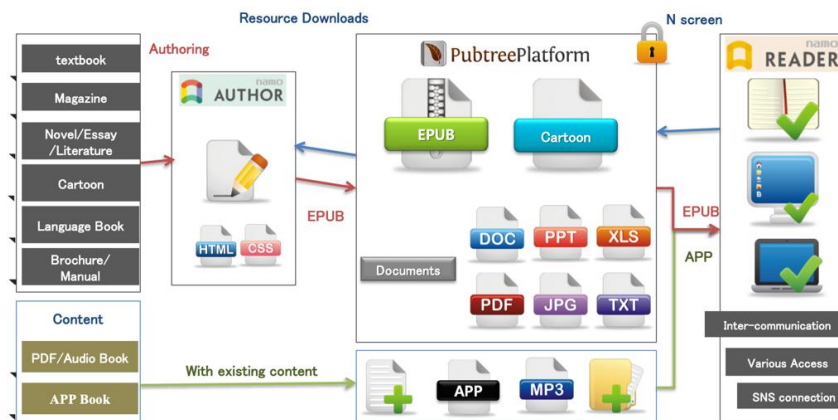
Resource Downloads

N screen

textbook

Magazine

Novel/Essay /Literature

Cartoon

Language Book

Brochure/ Manual

Authoring

namo AUTHOR

HTML

CSS

EPUB

PubtreePlatform

EPUB

Cartoon

Documents

DOC

PPT

XLS

PDF

JPG

TXT

EPUB

APP

namo READER

Inter-communication

Various Access

SNS connection

Content

PDF/Audio Book

APP Book

With existing content

APP

MP3